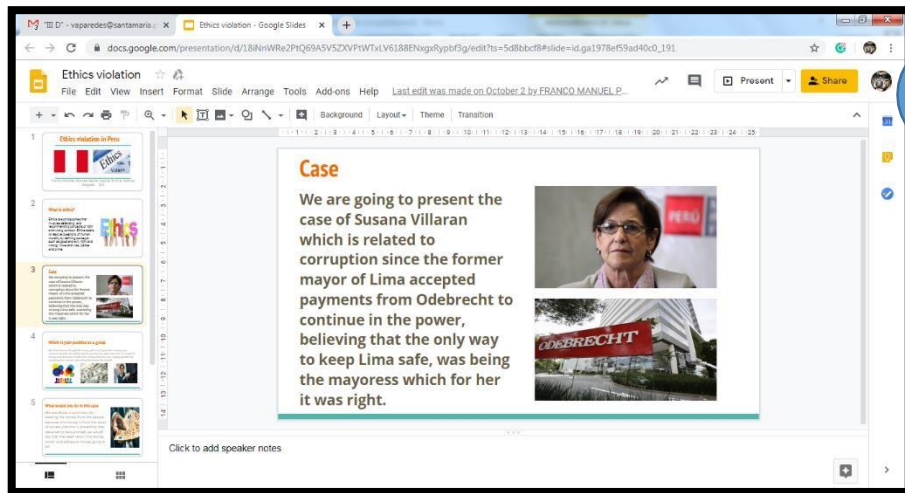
"III D" - vaparedes@santamaria.p ×
Ethics violation - Google Slides ×
docs.google.com/presentation/d/18iNnWRe2PtQ69A5V5ZXVPtWTxLV6188ENxgxRypbf3g/edit?ts=5d8bbcf8#slide=id.ga1978ef59ad40c0_191

Ethics violation
File Edit View Insert Format Slide Arrange Tools Add-ons Help Last edit was made on October 2 by FRANCO MANUEL P...
Present
Share
Background Layout Theme Transition

1
Ethics violation in Peru
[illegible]
2
What is ethics?
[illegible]
3
Case
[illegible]
4
Which is your position as a group
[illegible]
5
What would you do in this case
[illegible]

Case

We are going to present the case of Susana Villaran which is related to corruption since the former mayor of Lima accepted payments from Odebrecht to continue in the power, believing that the only way to keep Lima safe, was being the mayoress which for her it was right.

PERÚ
ODEBRECHT

Click to add speaker notes